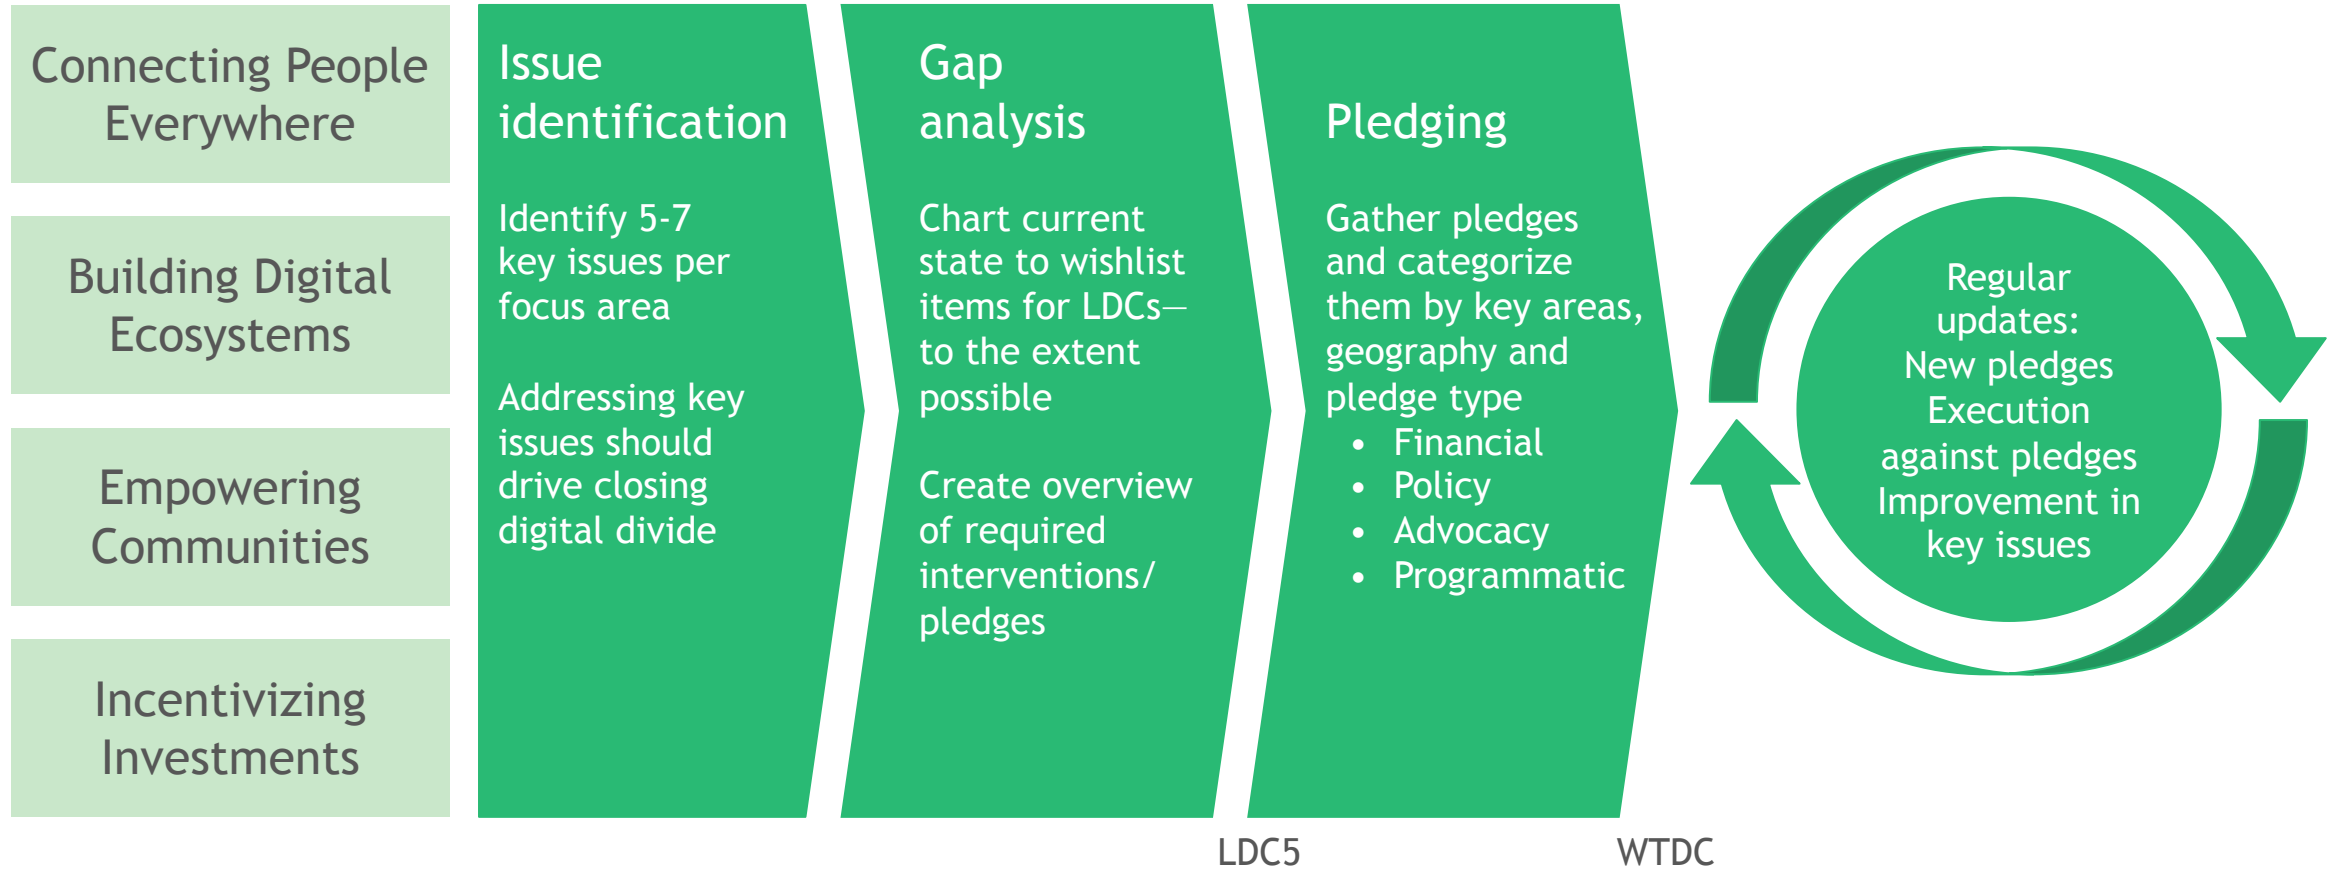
Connecting People Everywhere

Building Digital Ecosystems

Empowering Communities

Incentivizing Investments

Issue identification

Identify 5-7 key issues per focus area

Addressing key issues should drive closing digital divide

Gap analysis

Chart current state to wishlist items for LDCs—to the extent possible

Create overview of required interventions/ pledges

Pledging

Gather pledges and categorize them by key areas, geography and pledge type

- Financial
- Policy
- Advocacy
- Programmatic

Regular updates:
New pledges
Execution against pledges
Improvement in key issues

LDC5

WTDC